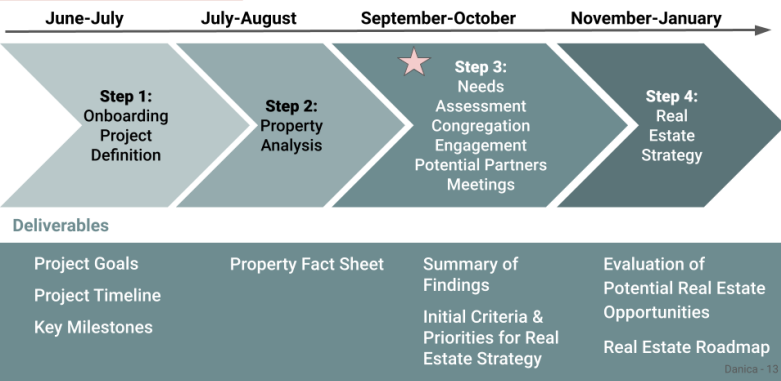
June-July July-August September-October November-January

**Step 1:** Onboarding Project Definition

**Step 2:** Property Analysis

**Step 3:** Needs Assessment Congregation Engagement Potential Partners Meetings

**Step 4:** Real Estate Strategy

Deliverables

Project Goals

Project Timeline

Key Milestones

Property Fact Sheet

Summary of Findings

Initial Criteria & Priorities for Real Estate Strategy

Evaluation of Potential Real Estate Opportunities

Real Estate Roadmap

Danica - 13